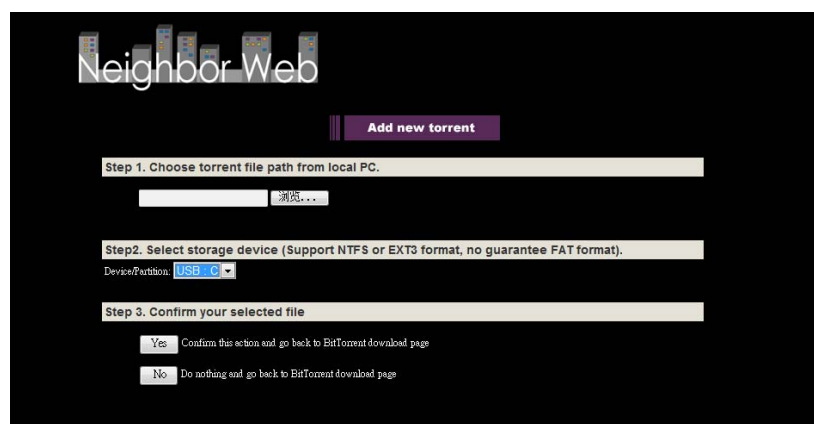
Neighbor Web

Add new torrent

Step 1. Choose torrent file path from local PC.

浏览...

Step2. Select storage device (Support NTFS or EXT3 format, no guarantee FAT format).

Device/Partition: USB : C

Step 3. Confirm your selected file

Yes Confirm this action and go back to BitTorrent download page

No Do nothing and go back to BitTorrent download page